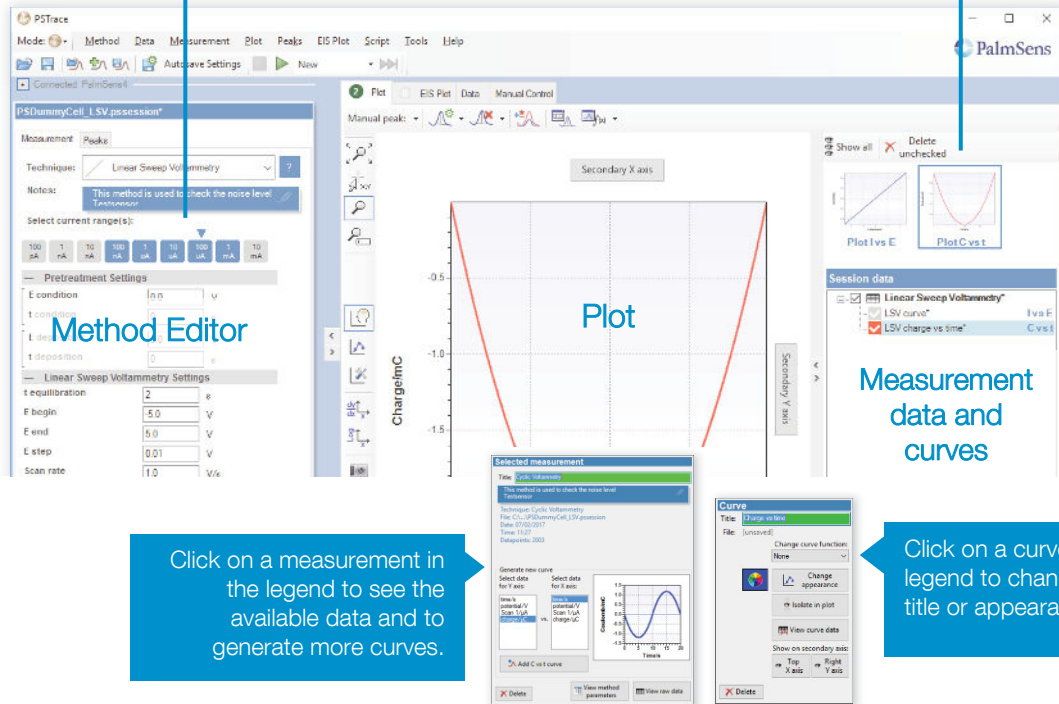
PSTrace

Mode: Method Data Measurement Plot Peaks EIS Plot Script Tools Help

PalmSens

Autosave Settings New

Connected: PalmSens4

PSDummyCell_LSV.pssession*

Measurement Peaks

Technique: Linear Sweep Voltammetry ?

Notes: This method is used to check the noise level Testsensor

Select current range(s):

100 pA | 1 nA | 10 nA | 100 nA | 1 uA | 10 uA | 100 uA | 1 mA | 10 mA

— Pretreatment Settings

E condition 0.0 V

t condition

E deposition

t deposition 0 s

Method Editor

— Linear Sweep Voltammetry Settings

t equilibration 2 s

E begin -5.0 V

E end 5.0 V

E step 0.01 V

Scan rate 1.0 V/s

Plot EIS Plot Data Manual Control

Manual peak:

Secondary X axis

-0.5

-1.0

-1.5

Charge/mC

Plot

Secondary Y axis

Show all Delete unchecked

Plot I vs E Plot C vs t

Session data

Linear Sweep Voltammetry*

LSV curve* I vs E

LSV charge vs time* C vs t

Measurement data and curves

Selected measurement

Title: Cyclic Voltammetry

This method is used to check the noise level Testsensor

Technique: Cyclic Voltammetry
File: C:\...\PSDummyCell_LSV.pssession
Date: 07/03/2017
Time: 11:27
Datapoints: 2003

Generate new curve
Select data for Y axis: time/s potential/V Scan 1/uA charge/uC
vs.
Select data for X axis: time/s potential/V Scan 1/uA charge/uC

Charge/mC Time/s

Add C vs t curve

Delete View method parameters View raw data

Click on a measurement in the legend to see the available data and to generate more curves.

Curve

Title: Charge vs time

File: [unsaved]

Change curve function:
None

Change appearance

Isolate in plot

View curve data

Show on secondary axis:
Top X axis Right Y axis

Delete

Click on a curve legend to chan title or appeara